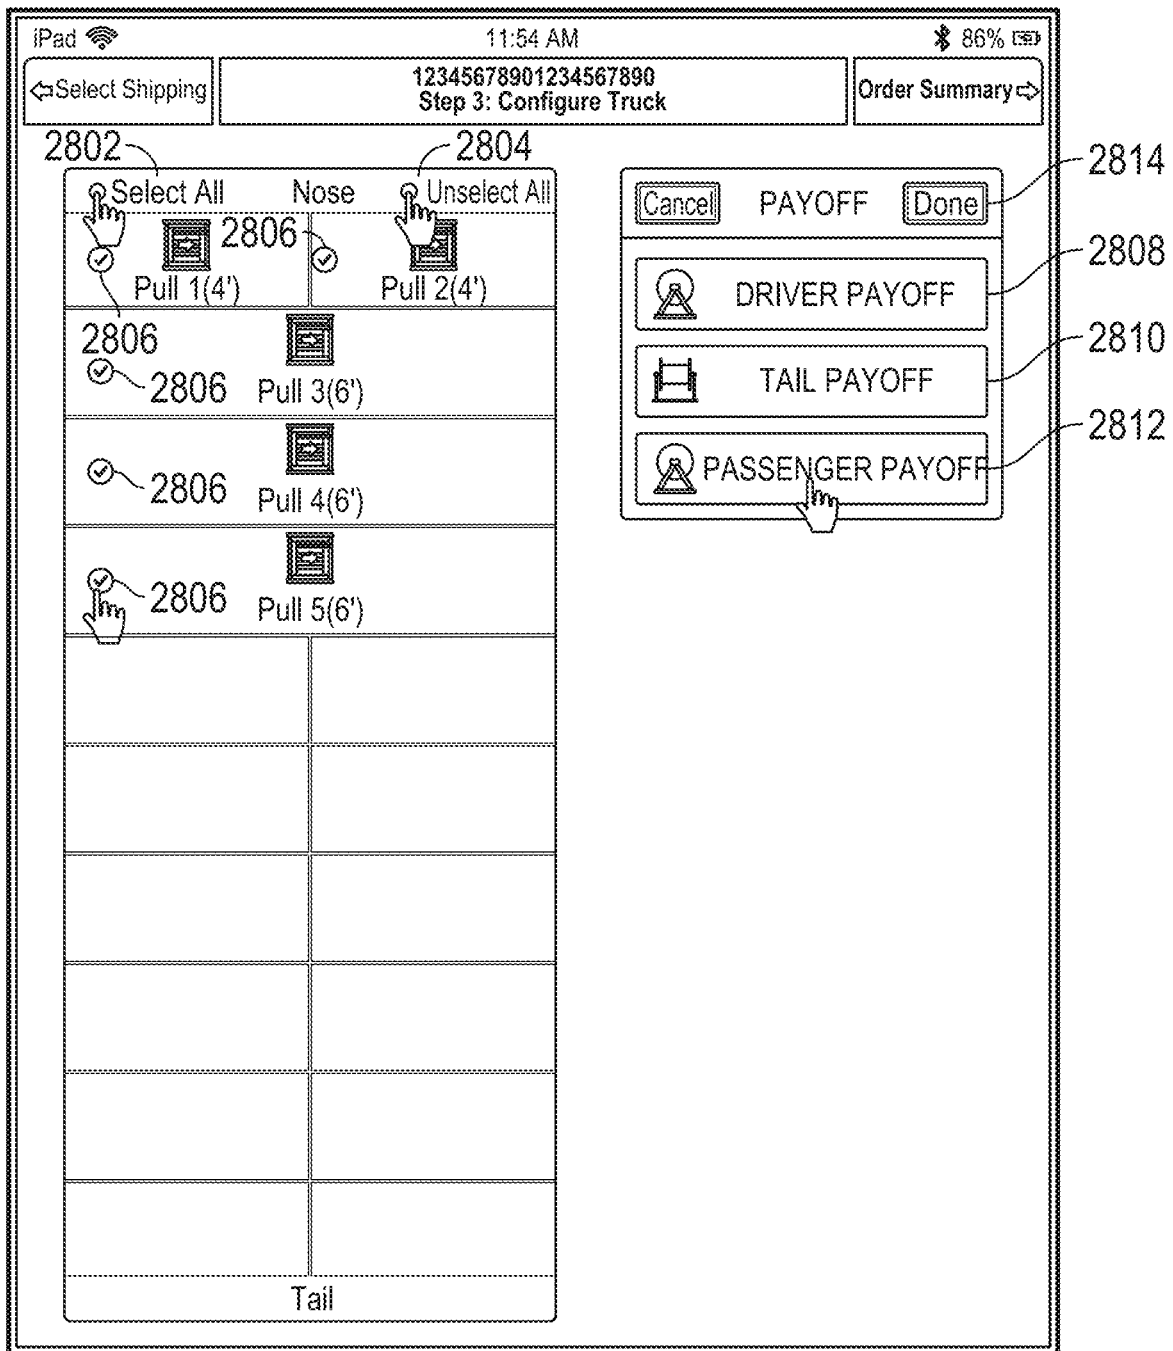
iPad 11:54 AM 86%

Select Shipping

12345678901234567890
Step 3: Configure Truck

Order Summary

2802 2804

Select All Nose Unselect All

2806

Pull 1(4') Pull 2(4')

2806

2806 Pull 3(6')

2806 Pull 4(6')

2806 Pull 5(6')

Tail

Cancel PAYOFF Done 2814

DRIVER PAYOFF 2808

TAIL PAYOFF 2810

PASSENGER PAYOFF 2812